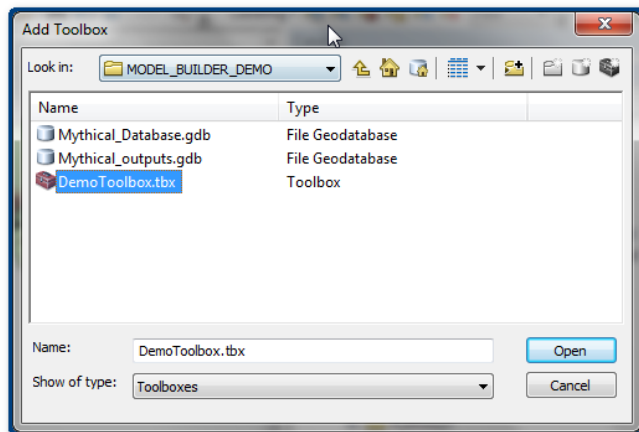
Add Toolbox

Look in: MODEL_BUILDER_DEMO

| Name | Type |
|---|---|
| Mythical_Database.gdb | File Geodatabase |
| Mythical_outputs.gdb | File Geodatabase |
| DemoToolbox.tbx | Toolbox |

Name: DemoToolbox.tbx

Open

Show of type: Toolboxes

Cancel